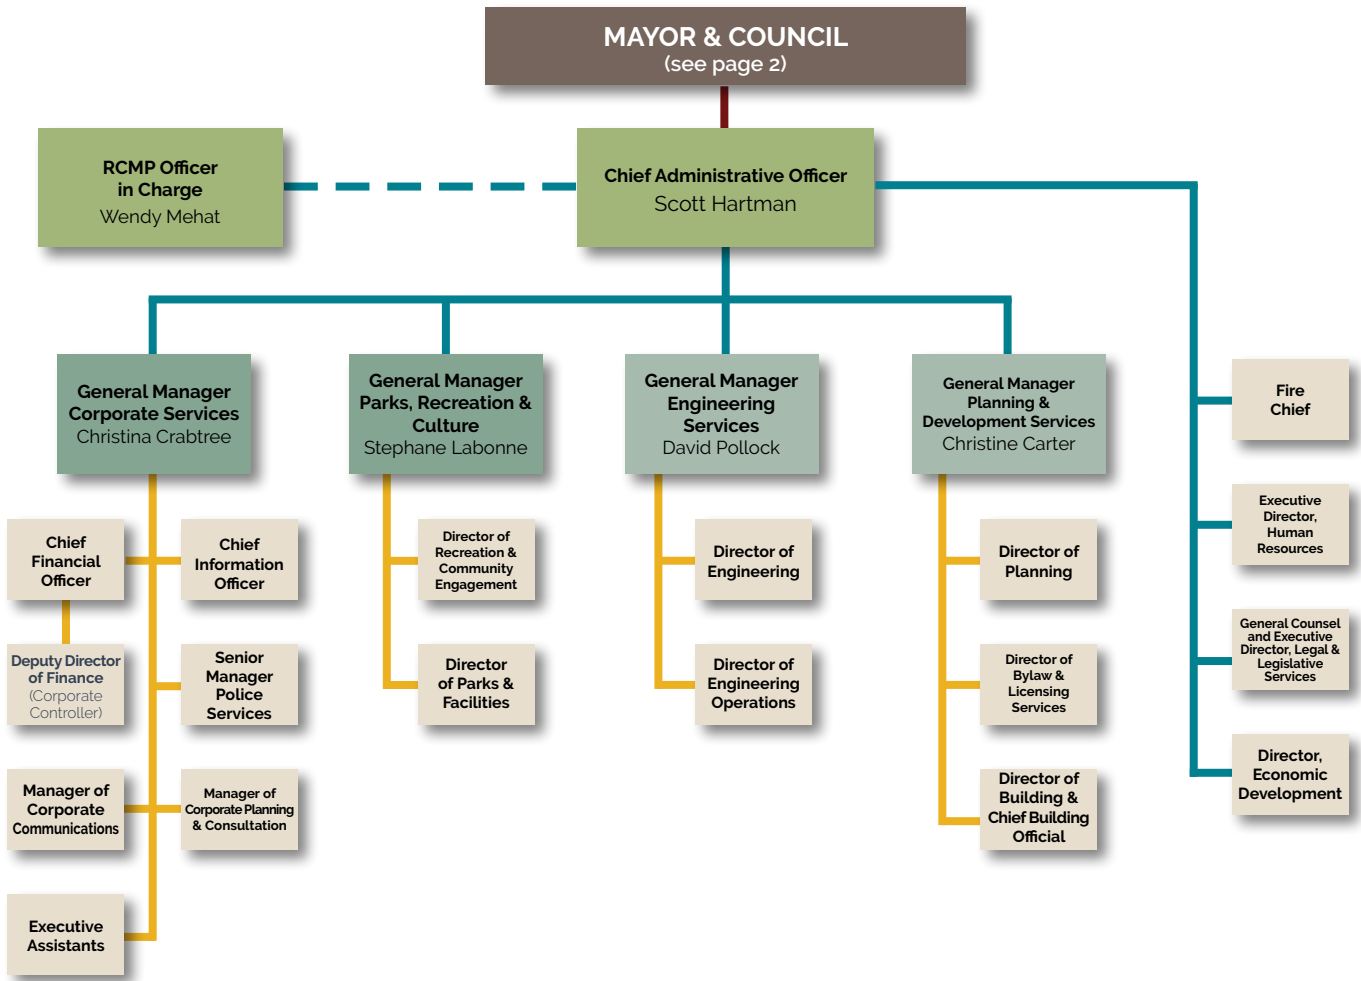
MAYOR & COUNCIL
(see page 2)

RCMP Officer in Charge
Wendy Mehat

Chief Administrative Officer
Scott Hartman

General Manager Corporate Services
Christina Crabtree

General Manager Parks, Recreation & Culture
Stephane Labonne

General Manager Engineering Services
David Pollock

General Manager Planning & Development Services
Christine Carter

Fire Chief

Executive Director, Human Resources

General Counsel and Executive Director, Legal & Legislative Services

Director, Economic Development

Chief Financial Officer

Chief Information Officer

Deputy Director of Finance (Corporate Controller)

Senior Manager Police Services

Manager of Corporate Communications

Manager of Corporate Planning & Consultation

Executive Assistants

Director of Recreation & Community Engagement

Director of Parks & Facilities

Director of Engineering

Director of Engineering Operations

Director of Planning

Director of Bylaw & Licensing Services

Director of Building & Chief Building Official